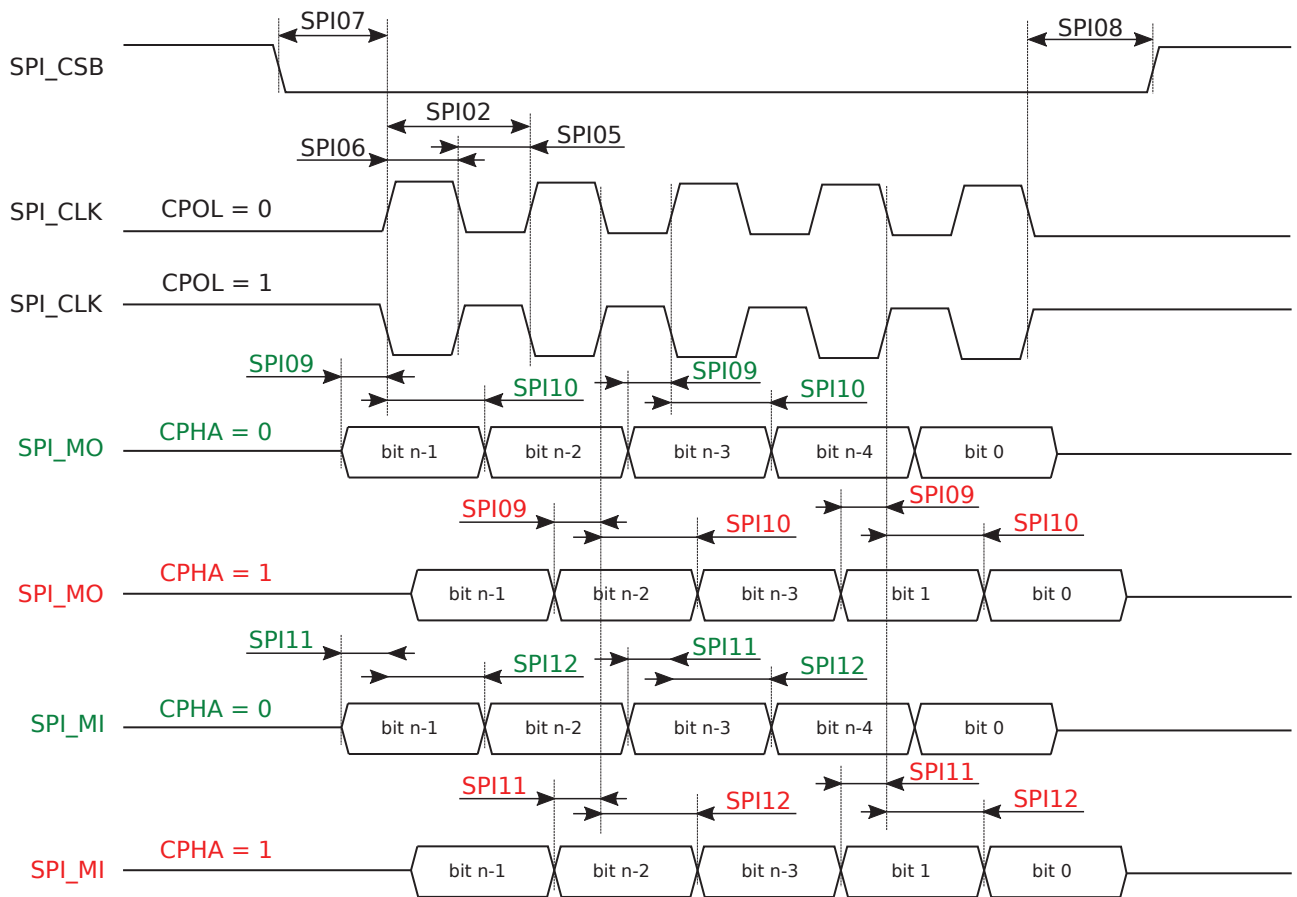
SPI07

SPI08

SPI_CSB

SPI02

SPI05

SPI06

SPI_CLK CPOL = 0

SPI_CLK CPOL = 1

SPI09

SPI10

SPI09

SPI10

SPI_MO CPHA = 0

bit n-1 bit n-2 bit n-3 bit n-4 bit 0

SPI09

SPI09

SPI10

SPI10

SPI_MO CPHA = 1

bit n-1 bit n-2 bit n-3 bit 1 bit 0

SPI11

SPI12

SPI11

SPI12

SPI_MI CPHA = 0

bit n-1 bit n-2 bit n-3 bit n-4 bit 0

SPI11

SPI11

SPI12

SPI12

SPI_MI CPHA = 1

bit n-1 bit n-2 bit n-3 bit 1 bit 0